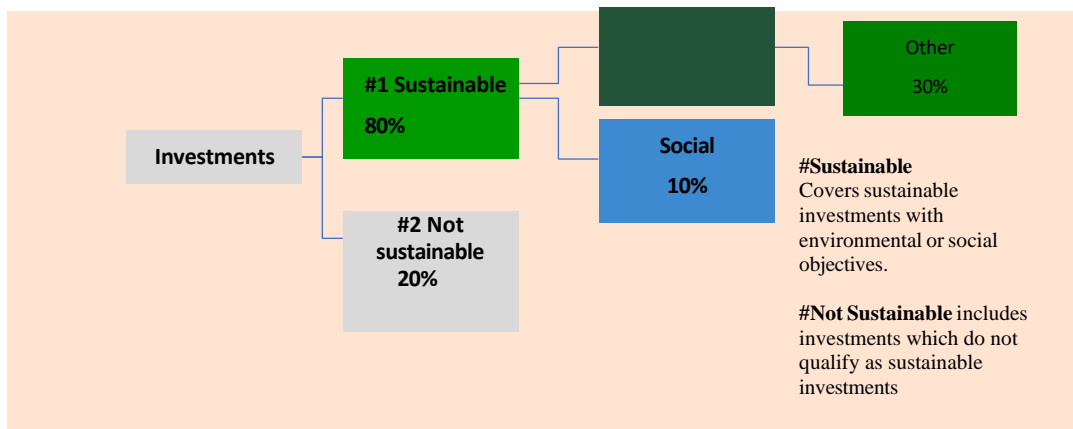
Investments

#1 Sustainable
80%

#2 Not sustainable
20%

Other
30%

Social
10%

#Sustainable
Covers sustainable investments with environmental or social objectives.

#Not Sustainable includes investments which do not qualify as sustainable investments